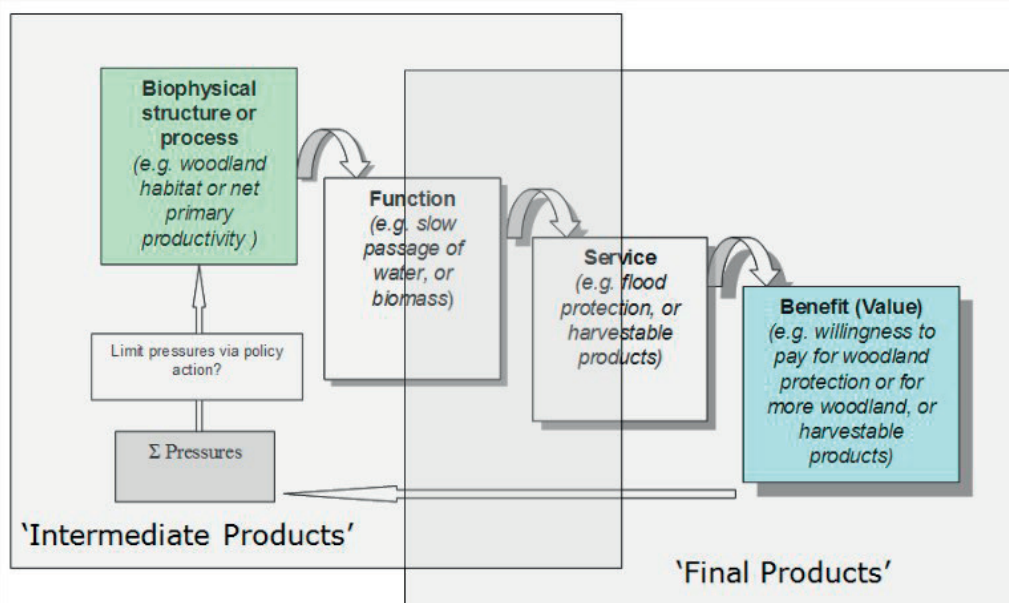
**Biophysical structure or process**
*(e.g. woodland habitat or net primary productivity )*

**Function**
*(e.g. slow passage of water, or biomass)*

**Service**
*(e.g. flood protection, or harvestable products)*

**Benefit (Value)**
*(e.g. willingness to pay for woodland protection or for more woodland, or harvestable products)*

Limit pressures via policy action?

$\Sigma$ Pressures

'Intermediate Products'

'Final Products'